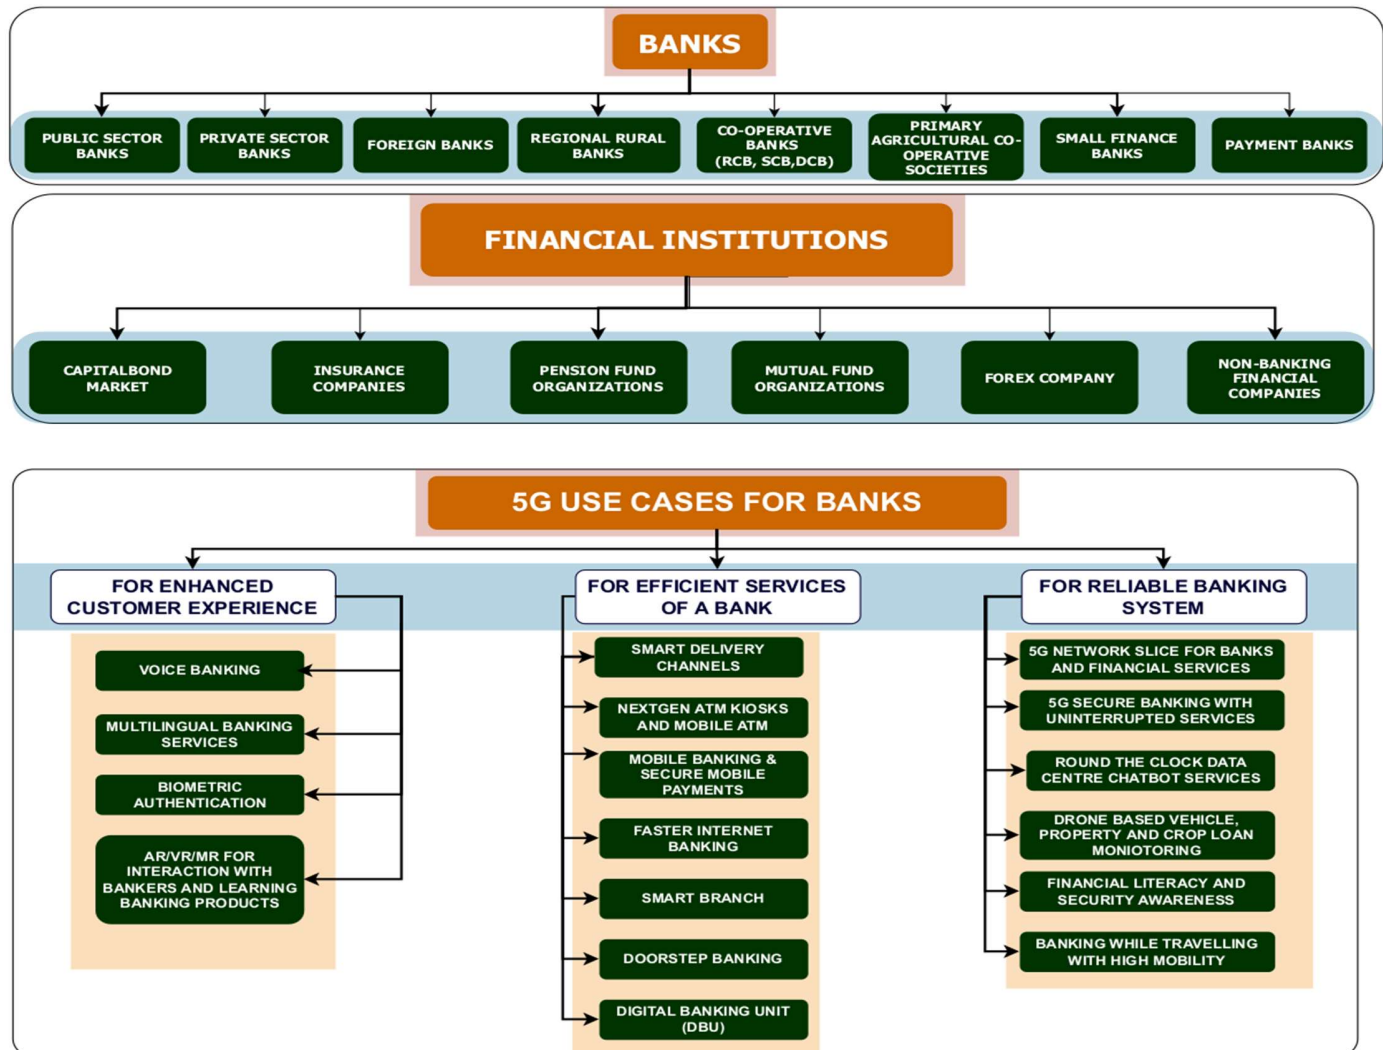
BANKS

PUBLIC SECTOR BANKS

PRIVATE SECTOR BANKS

FOREIGN BANKS

REGIONAL RURAL BANKS

CO-OPERATIVE BANKS (RCB, SCB,DCB)

PRIMARY AGRICULTURAL CO-OPERATIVE SOCIETIES

SMALL FINANCE BANKS

PAYMENT BANKS

FINANCIAL INSTITUTIONS

CAPITALBOND MARKET

INSURANCE COMPANIES

PENSION FUND ORGANIZATIONS

MUTUAL FUND ORGANIZATIONS

FOREX COMPANY

NON-BANKING FINANCIAL COMPANIES

5G USE CASES FOR BANKS

FOR ENHANCED CUSTOMER EXPERIENCE

VOICE BANKING

MULTILINGUAL BANKING SERVICES

BIOMETRIC AUTHENTICATION

AR/VR/MR FOR INTERACTION WITH BANKERS AND LEARNING BANKING PRODUCTS

FOR EFFICIENT SERVICES OF A BANK

SMART DELIVERY CHANNELS

NEXTGEN ATM KIOSKS AND MOBILE ATM

MOBILE BANKING & SECURE MOBILE PAYMENTS

FASTER INTERNET BANKING

SMART BRANCH

DOORSTEP BANKING

DIGITAL BANKING UNIT (DBU)

FOR RELIABLE BANKING SYSTEM

5G NETWORK SLICE FOR BANKS AND FINANCIAL SERVICES

5G SECURE BANKING WITH UNINTERRUPTED SERVICES

ROUND THE CLOCK DATA CENTRE CHATBOT SERVICES

DRONE BASED VEHICLE, PROPERTY AND CROP LOAN MONIOTORING

FINANCIAL LITERACY AND SECURITY AWARENESS

BANKING WHILE TRAVELLING WITH HIGH MOBILITY